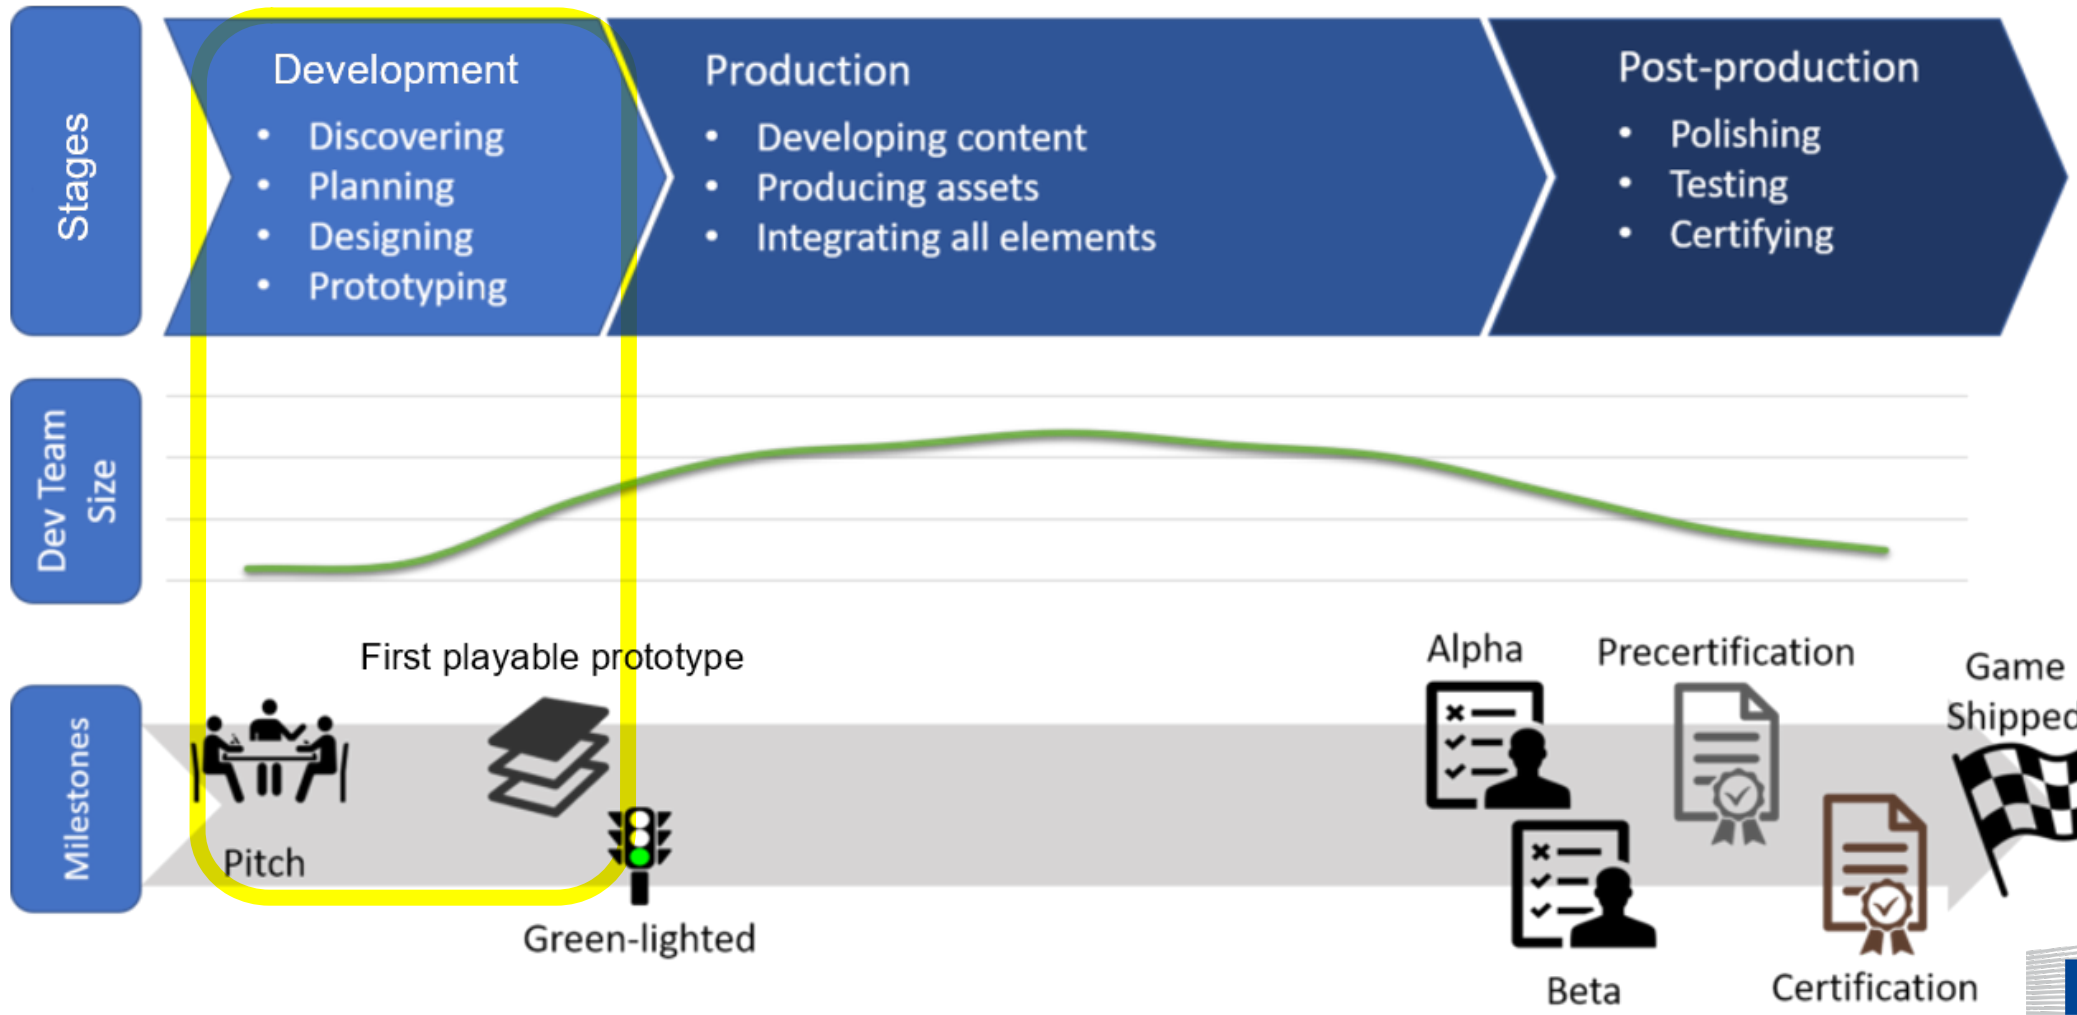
Stages

Development
- Discovering
- Planning
- Designing
- Prototyping

Production
- Developing content
- Producing assets
- Integrating all elements

Post-production
- Polishing
- Testing
- Certifying

Dev Team Size

Milestones

First playable prototype

Pitch

Green-lighted

Alpha

Beta

Precertification

Certification

Game Shipped